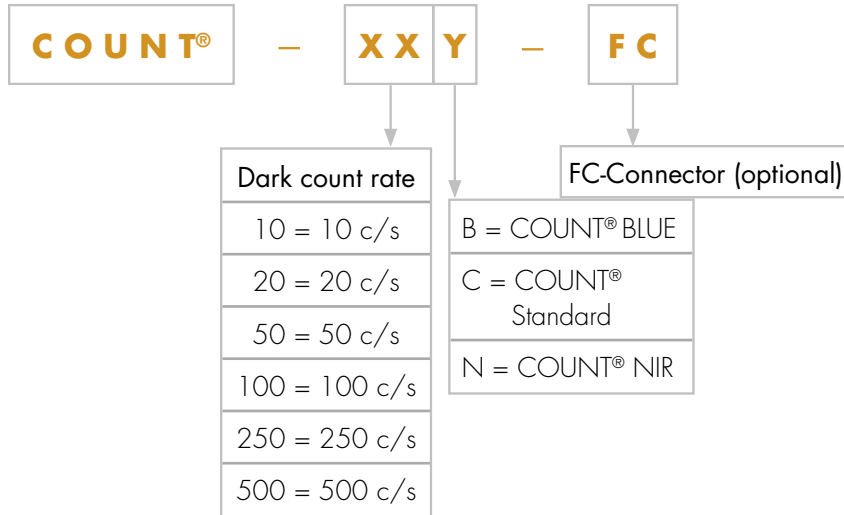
COUNT® – XX Y – FC

| Dark count rate |
|---|
| 10 = 10 c/s |
| 20 = 20 c/s |
| 50 = 50 c/s |
| 100 = 100 c/s |
| 250 = 250 c/s |
| 500 = 500 c/s |

| B = COUNT® BLUE |
|---|
| C = COUNT® Standard |
| N = COUNT® NIR |

FC-Connector (optional)